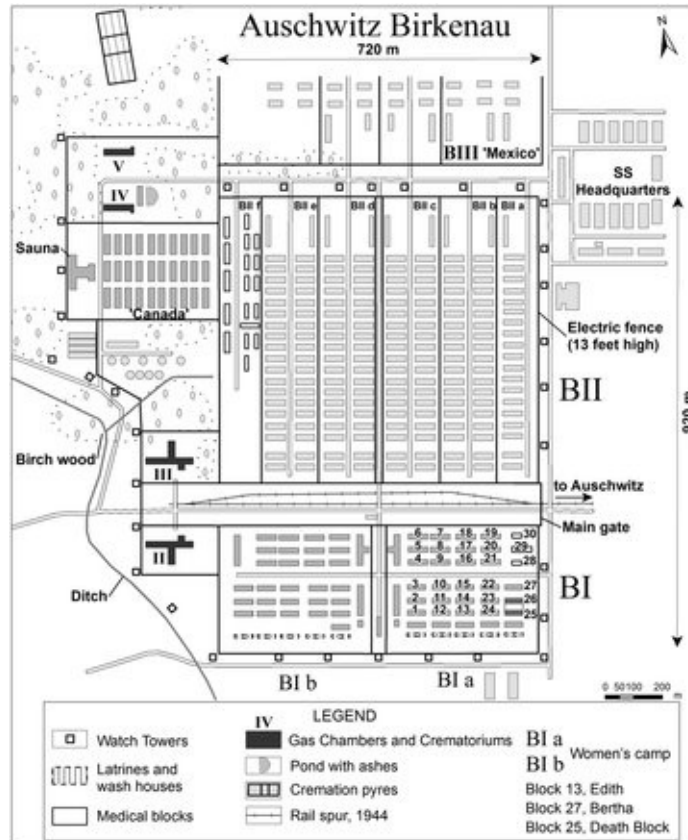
Auschwitz Birkenau

720 m

N

BIII 'Mexico'

SS Headquarters

V

IV

Sauna

'Canada'

BII f  BII e  BII d  BII c  BII b  BII a

Electric fence (13 feet high)

BII

920 m

Birch wood

III

to Auschwitz

Main gate

II

6 7 18 19 30
5 8 17 20 29
4 9 16 21 28

3 10 15 22 27
2 11 14 23 26
1 12 13 24 25

Ditch

BI

BI b

BI a

0 50 100 200 m

IV LEGEND

Watch Towers

Latrines and wash houses

Medical blocks

Gas Chambers and Crematoriums

Pond with ashes

Cremation pyres

Rail spur, 1944

BI a
BI b Women's camp

Block 13, Edith
Block 27, Bertha
Block 25, Death Block